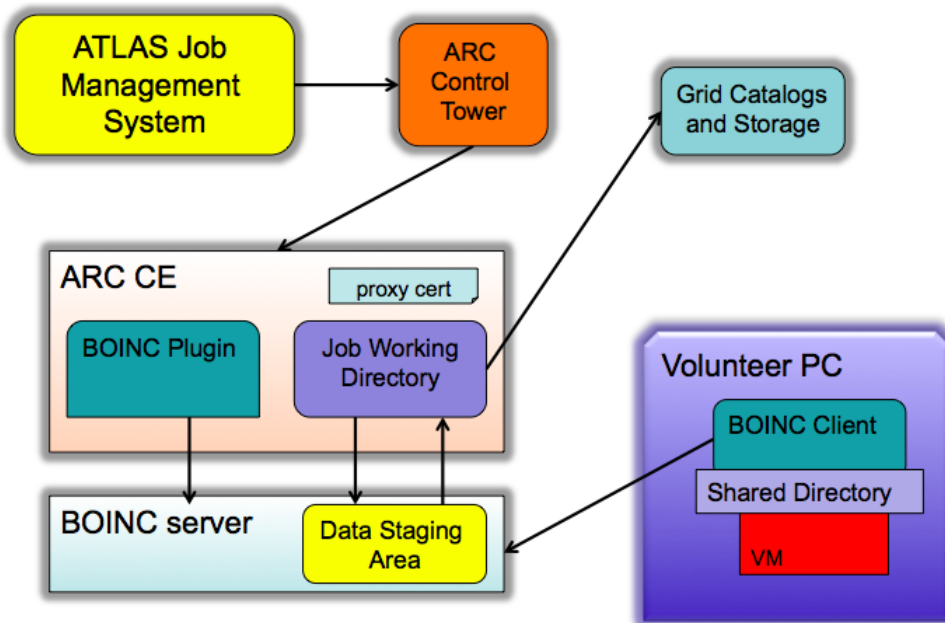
ATLAS Job Management System

ARC Control Tower

Grid Catalogs and Storage

ARC CE

proxy cert

BOINC Plugin

Job Working Directory

Volunteer PC

BOINC Client

Shared Directory

VM

BOINC server

Data Staging Area